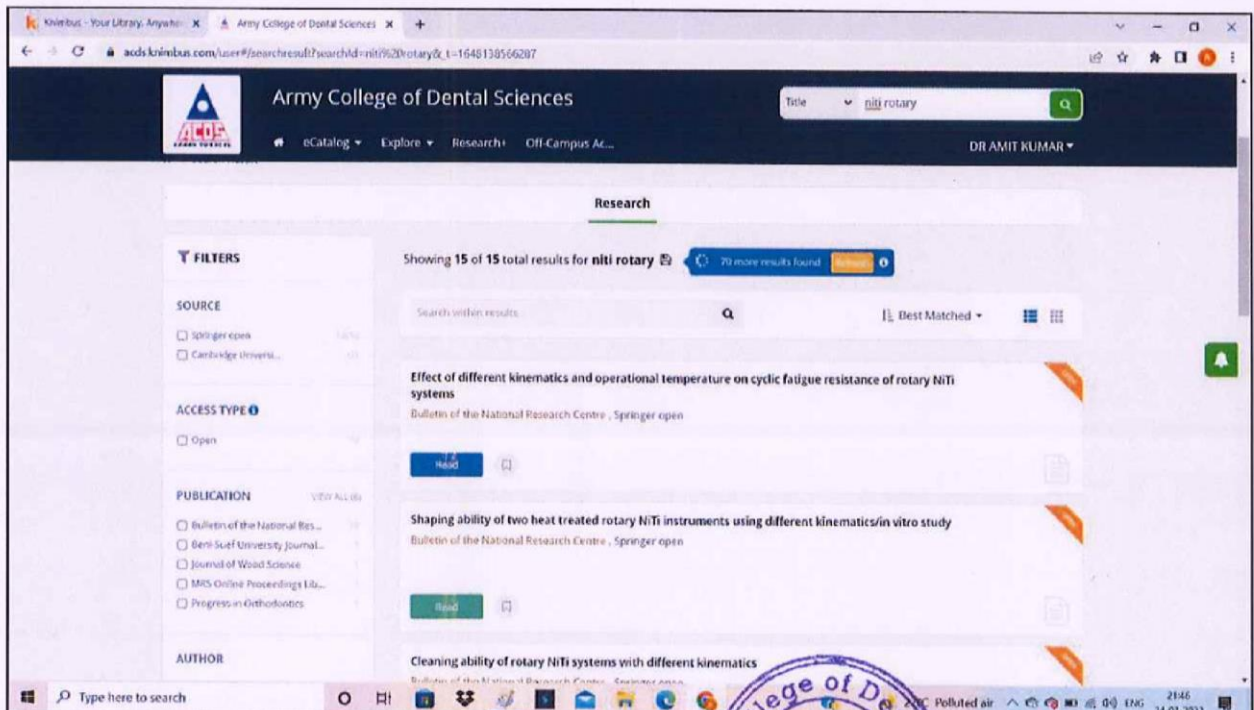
Knimbus - Your Library, Anywhe... ×
Army College of Dental Sciences ×
+
acds.knimbus.com/user#/searchresult?searchId=niti%20rotary&_t=1648138566287

ACDS
Army College of Dental Sciences
eCatalog ▾ Explore ▾ Research Off-Campus Ac...
Title ▾ niti rotary
DR AMIT KUMAR ▾

Research

FILTERS

SOURCE
☐ Springer open
☐ Cambridge Universi...

ACCESS TYPE
☐ Open

PUBLICATION VIEW ALL
☐ Bulletin of the National Res...
☐ Beni-Suef University Journal...
☐ Journal of Wood Science
☐ MRS Online Proceedings Lib...
☐ Progress in Orthodontics

AUTHOR

Showing 15 of 15 total results for niti rotary
70 more results found Refresh

Search within results
Best Matched ▾

Effect of different kinematics and operational temperature on cyclic fatigue resistance of rotary NiTi systems
Bulletin of the National Research Centre , Springer open
Read

Shaping ability of two heat treated rotary NiTi instruments using different kinematics/in vitro study
Bulletin of the National Research Centre , Springer open
Read

Cleaning ability of rotary NiTi systems with different kinematics
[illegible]

Type here to search
ege of D
Polluted air ENG 21:46